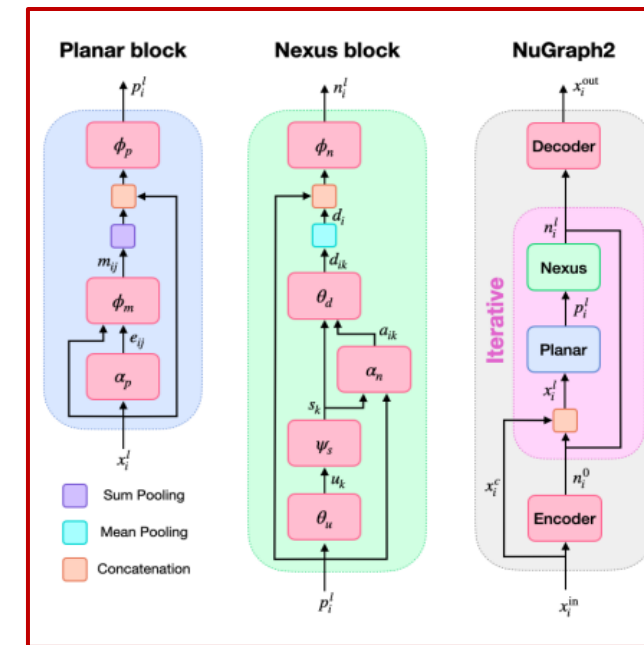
Planar block

$p_i^l$

$\phi_p$

$m_{ij}$

$\phi_m$

$e_{ij}$

$\alpha_p$

$x_i^l$

Sum Pooling

Mean Pooling

Concatenation

Nexus block

$n_i^l$

$\phi_n$

$d_i$

$d_{ik}$

$\theta_d$

$a_{ik}$

$\alpha_n$

$s_k$

$\psi_s$

$u_k$

$\theta_u$

$p_i^l$

NuGraph2

$x_i^{\text{out}}$

Decoder

$n_i^l$

Nexus

$p_i^l$

Planar

$x_i^l$

Iterative

$x_i^c$

$n_i^0$

Encoder

$x_i^{\text{in}}$